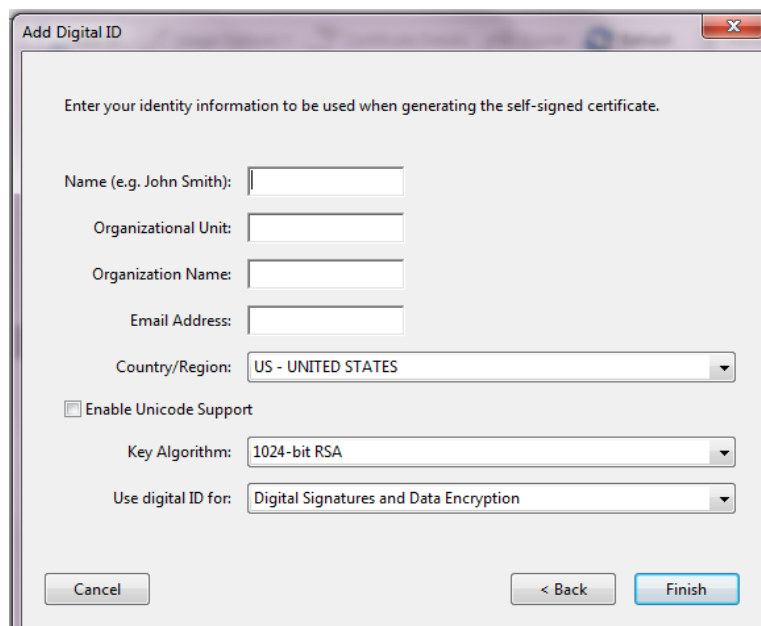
Add Digital ID

Enter your identity information to be used when generating the self-signed certificate.

Name (e.g. John Smith):

Organizational Unit:

Organization Name:

Email Address:

Country/Region: US - UNITED STATES

Enable Unicode Support

Key Algorithm: 1024-bit RSA

Use digital ID for: Digital Signatures and Data Encryption

Cancel

< Back

Finish